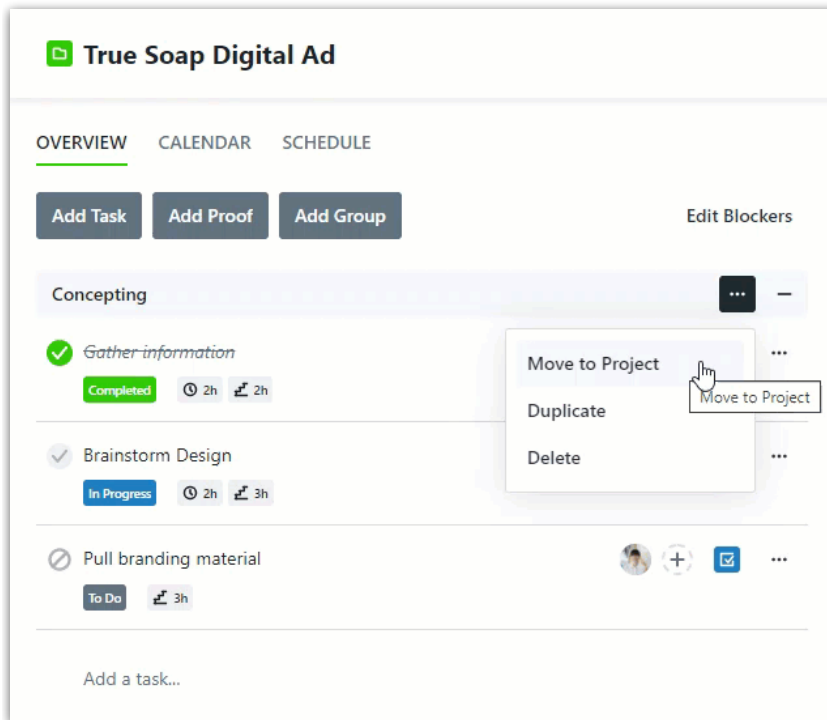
True Soap Digital Ad

OVERVIEW CALENDAR SCHEDULE

Add Task Add Proof Add Group Edit Blockers

Concepting ··· −

~~Gather information~~
Completed 2h 2h

Move to Project
Duplicate
Delete

Move to Project

···

Brainstorm Design
In Progress 2h 3h

···

Pull branding material
To Do 3h

+

···

Add a task...